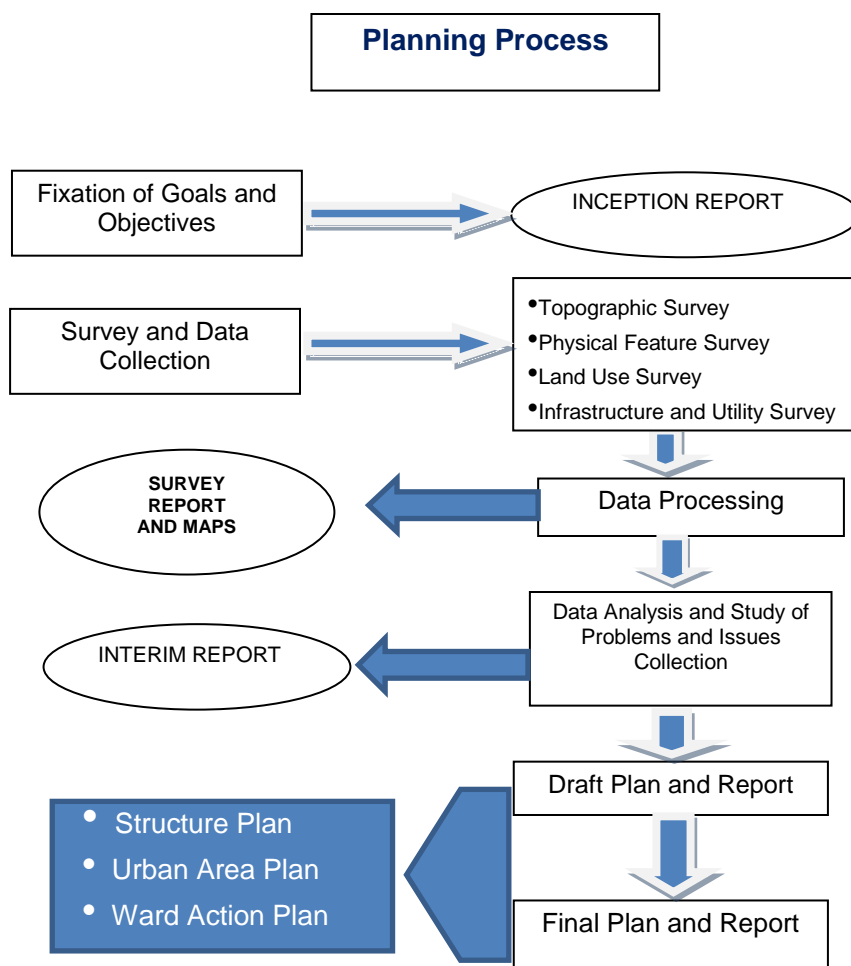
Planning Process

Fixation of Goals and Objectives

INCEPTION REPORT

Survey and Data Collection

- Topographic Survey
- Physical Feature Survey
- Land Use Survey
- Infrastructure and Utility Survey

SURVEY REPORT AND MAPS

Data Processing

Data Analysis and Study of Problems and Issues Collection

INTERIM REPORT

Draft Plan and Report

- Structure Plan
- Urban Area Plan
- Ward Action Plan

Final Plan and Report